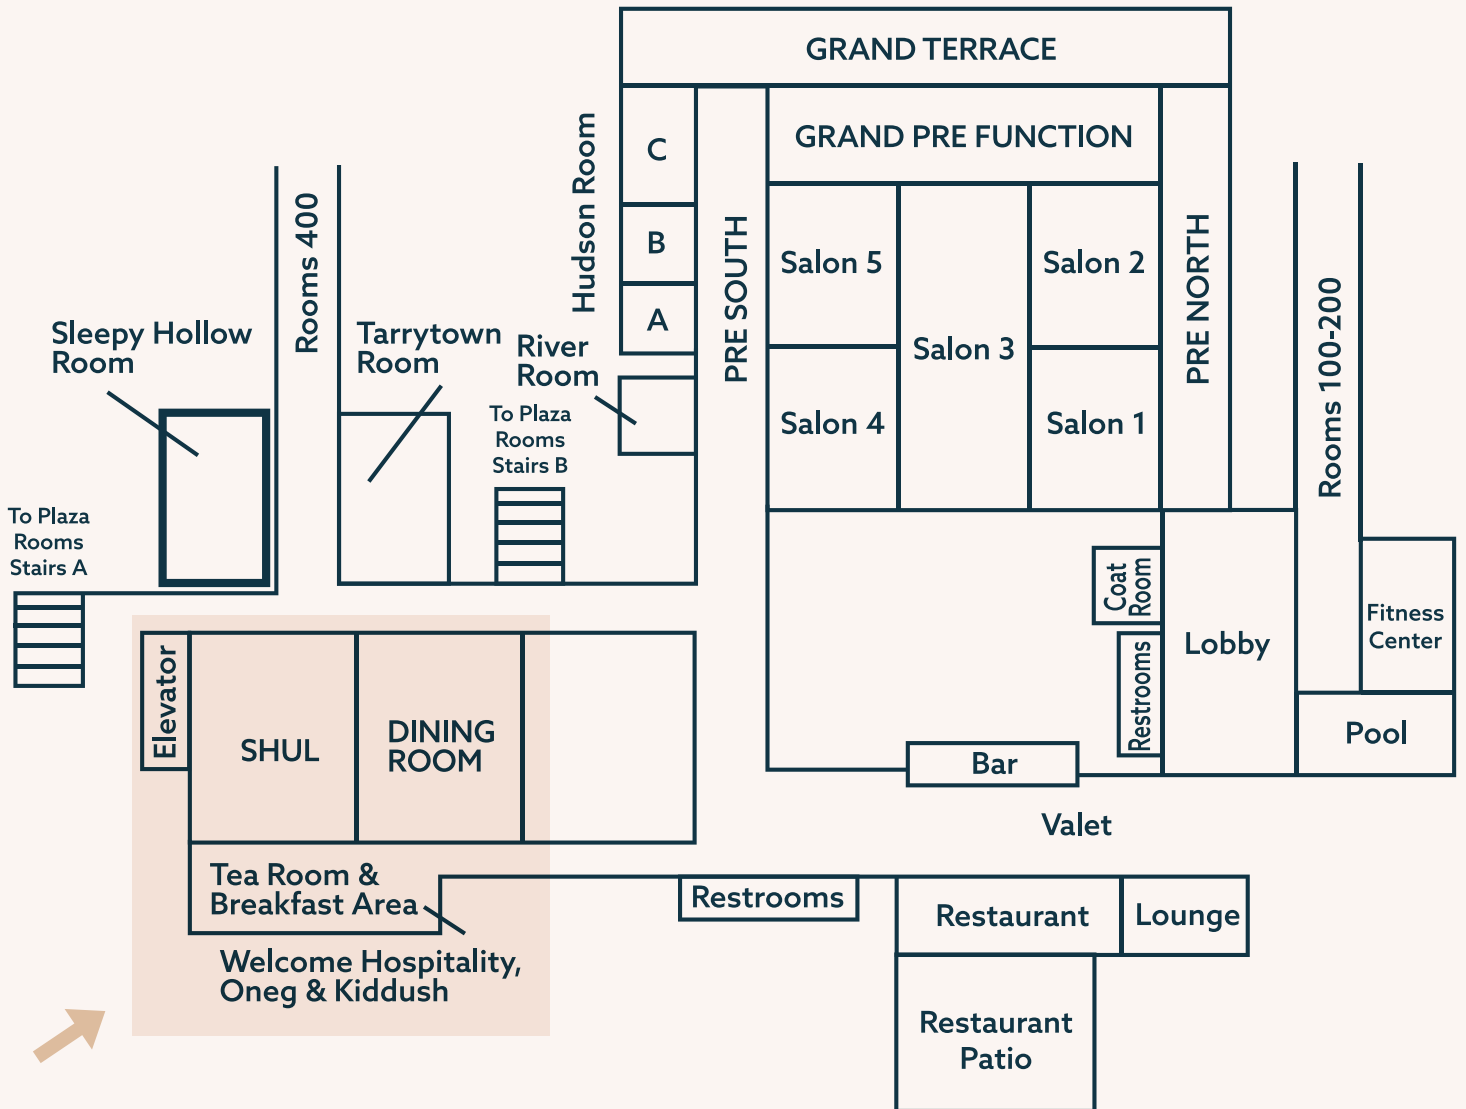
GRAND TERRACE

GRAND PRE FUNCTION

C

B

A

Hudson Room

PRE SOUTH

Salon 5

Salon 3

Salon 2

Salon 4

Salon 1

PRE NORTH

Rooms 400

Sleepy Hollow Room

Tarrytown Room

River Room

To Plaza Rooms Stairs B

Rooms 100-200

To Plaza Rooms Stairs A

Coat Room

Restrooms

Lobby

Fitness Center

Pool

Elevator

SHUL

DINING ROOM

Bar

Valet

Tea Room & Breakfast Area

Restrooms

Restaurant

Lounge

Welcome Hospitality, Oneg & Kiddush

Restaurant Patio